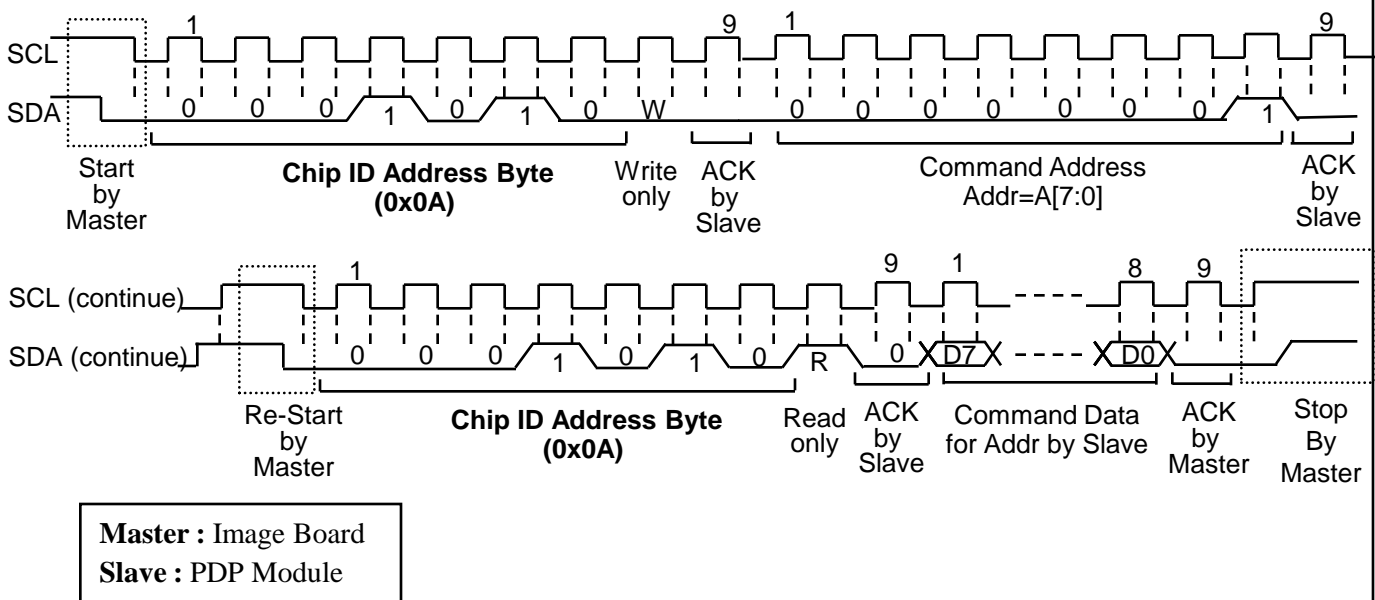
1 9 1 9

SCL

SDA 0 0 0 1 0 1 0 W 0 0 0 0 0 0 0 1

Start by Master

**Chip ID Address Byte (0x0A)**

Write only

ACK by Slave

Command Address Addr=A[7:0]

ACK by Slave

1 9 1 8 9

SCL (continue)

SDA (continue) 0 0 0 1 0 1 0 R 0 D7 D0

Re-Start by Master

**Chip ID Address Byte (0x0A)**

Read only

ACK by Slave

Command Data for Addr by Slave

ACK by Master

Stop By Master

**Master :** Image Board
**Slave :** PDP Module